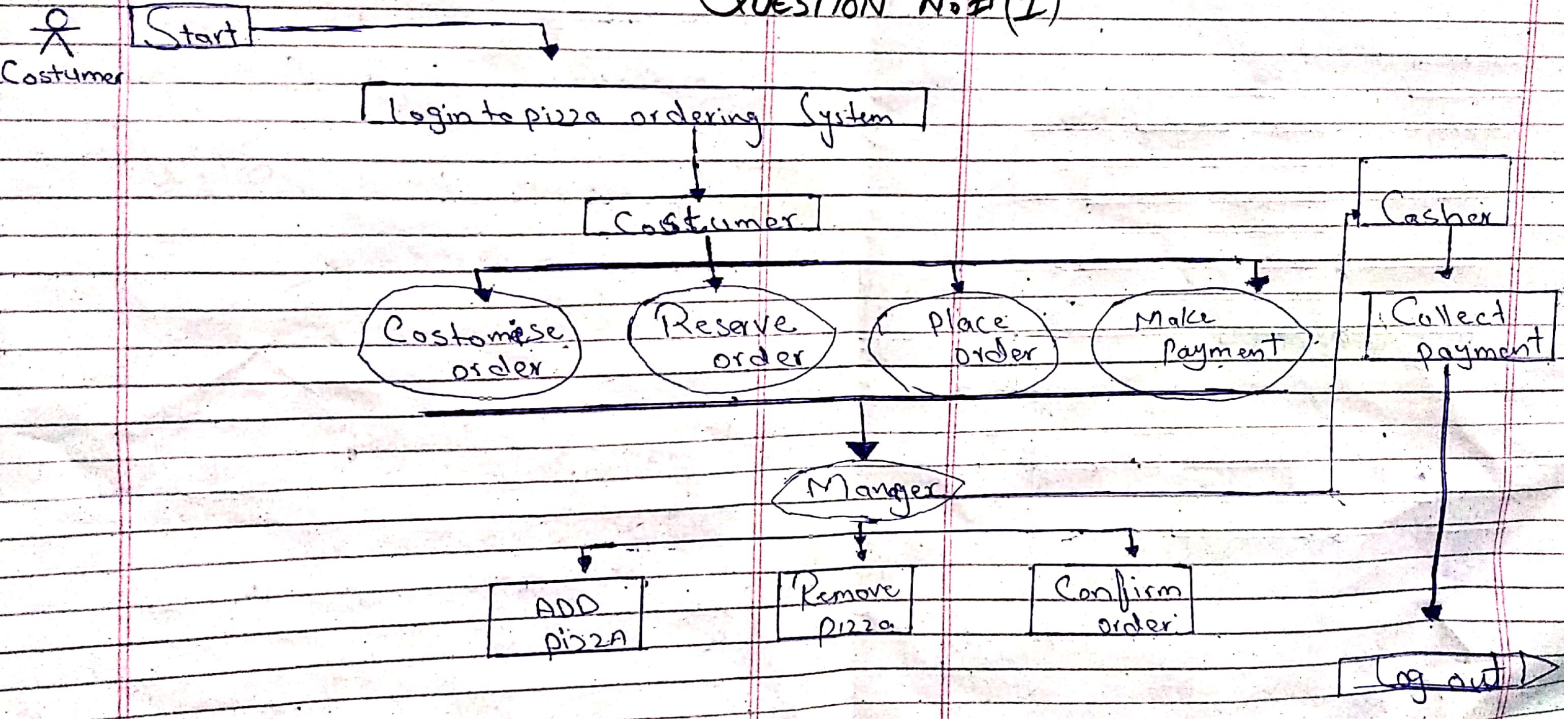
QUESTION No#(I)

Costumer

Start

Login to pizza ordering System

Costumer

Costomiese order

Reserve order

Place order

Make Payment

Casher

Collect payment

Manger

ADD pizzA

Remove pizza

Confirm order

log out